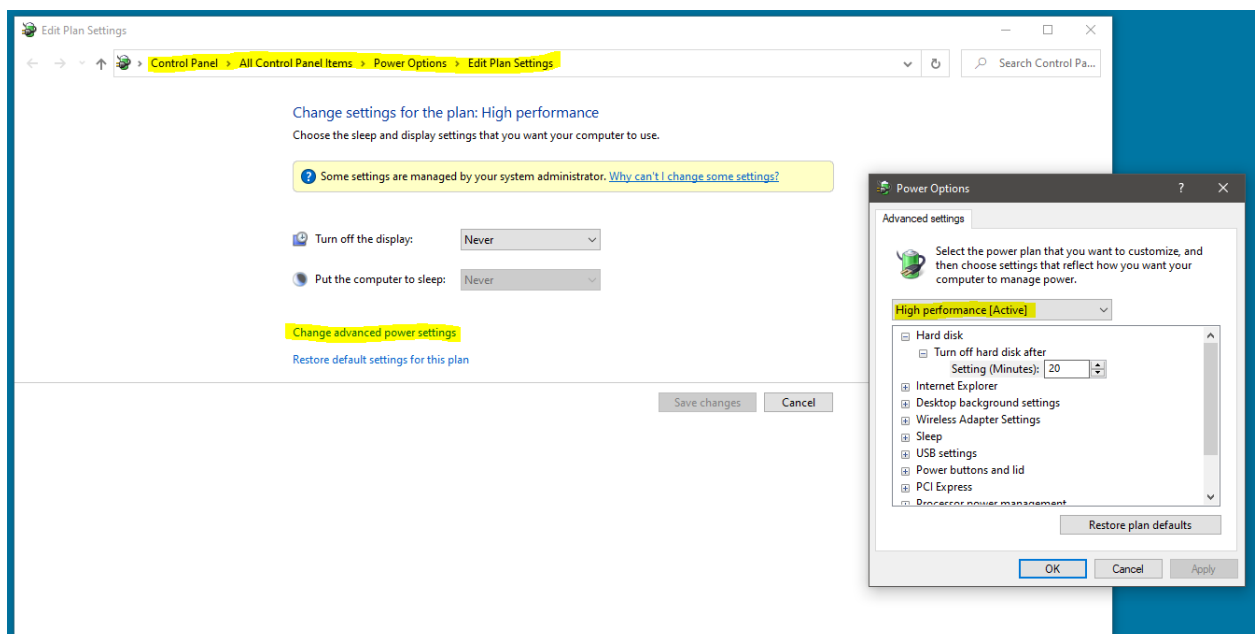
Edit Plan Settings

Control Panel › All Control Panel Items › Power Options › Edit Plan Settings

Search Control Pa...

Change settings for the plan: High performance

Choose the sleep and display settings that you want your computer to use.

Some settings are managed by your system administrator. Why can't I change some settings?

Turn off the display: Never

Put the computer to sleep: Never

Change advanced power settings

Restore default settings for this plan

Save changes

Cancel

Power Options

?

Advanced settings

Select the power plan that you want to customize, and then choose settings that reflect how you want your computer to manage power.

High performance [Active]

Hard disk

Turn off hard disk after

Setting (Minutes): 20

Internet Explorer

Desktop background settings

Wireless Adapter Settings

Sleep

USB settings

Power buttons and lid

PCI Express

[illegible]

Restore plan defaults

OK

Cancel

Apply